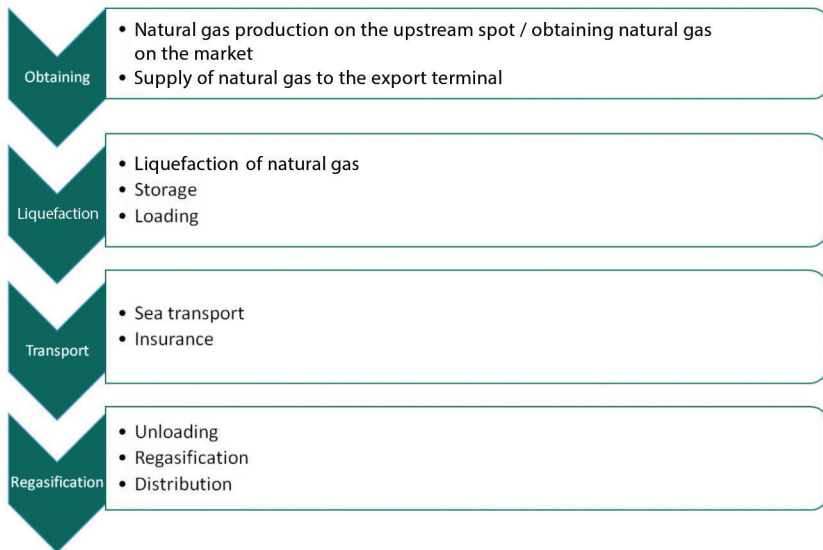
Obtaining

• Natural gas production on the upstream spot / obtaining natural gas on the market
• Supply of natural gas to the export terminal

Liquefaction

• Liquefaction of natural gas
• Storage
• Loading

Transport

• Sea transport
• Insurance

Regasification

• Unloading
• Regasification
• Distribution